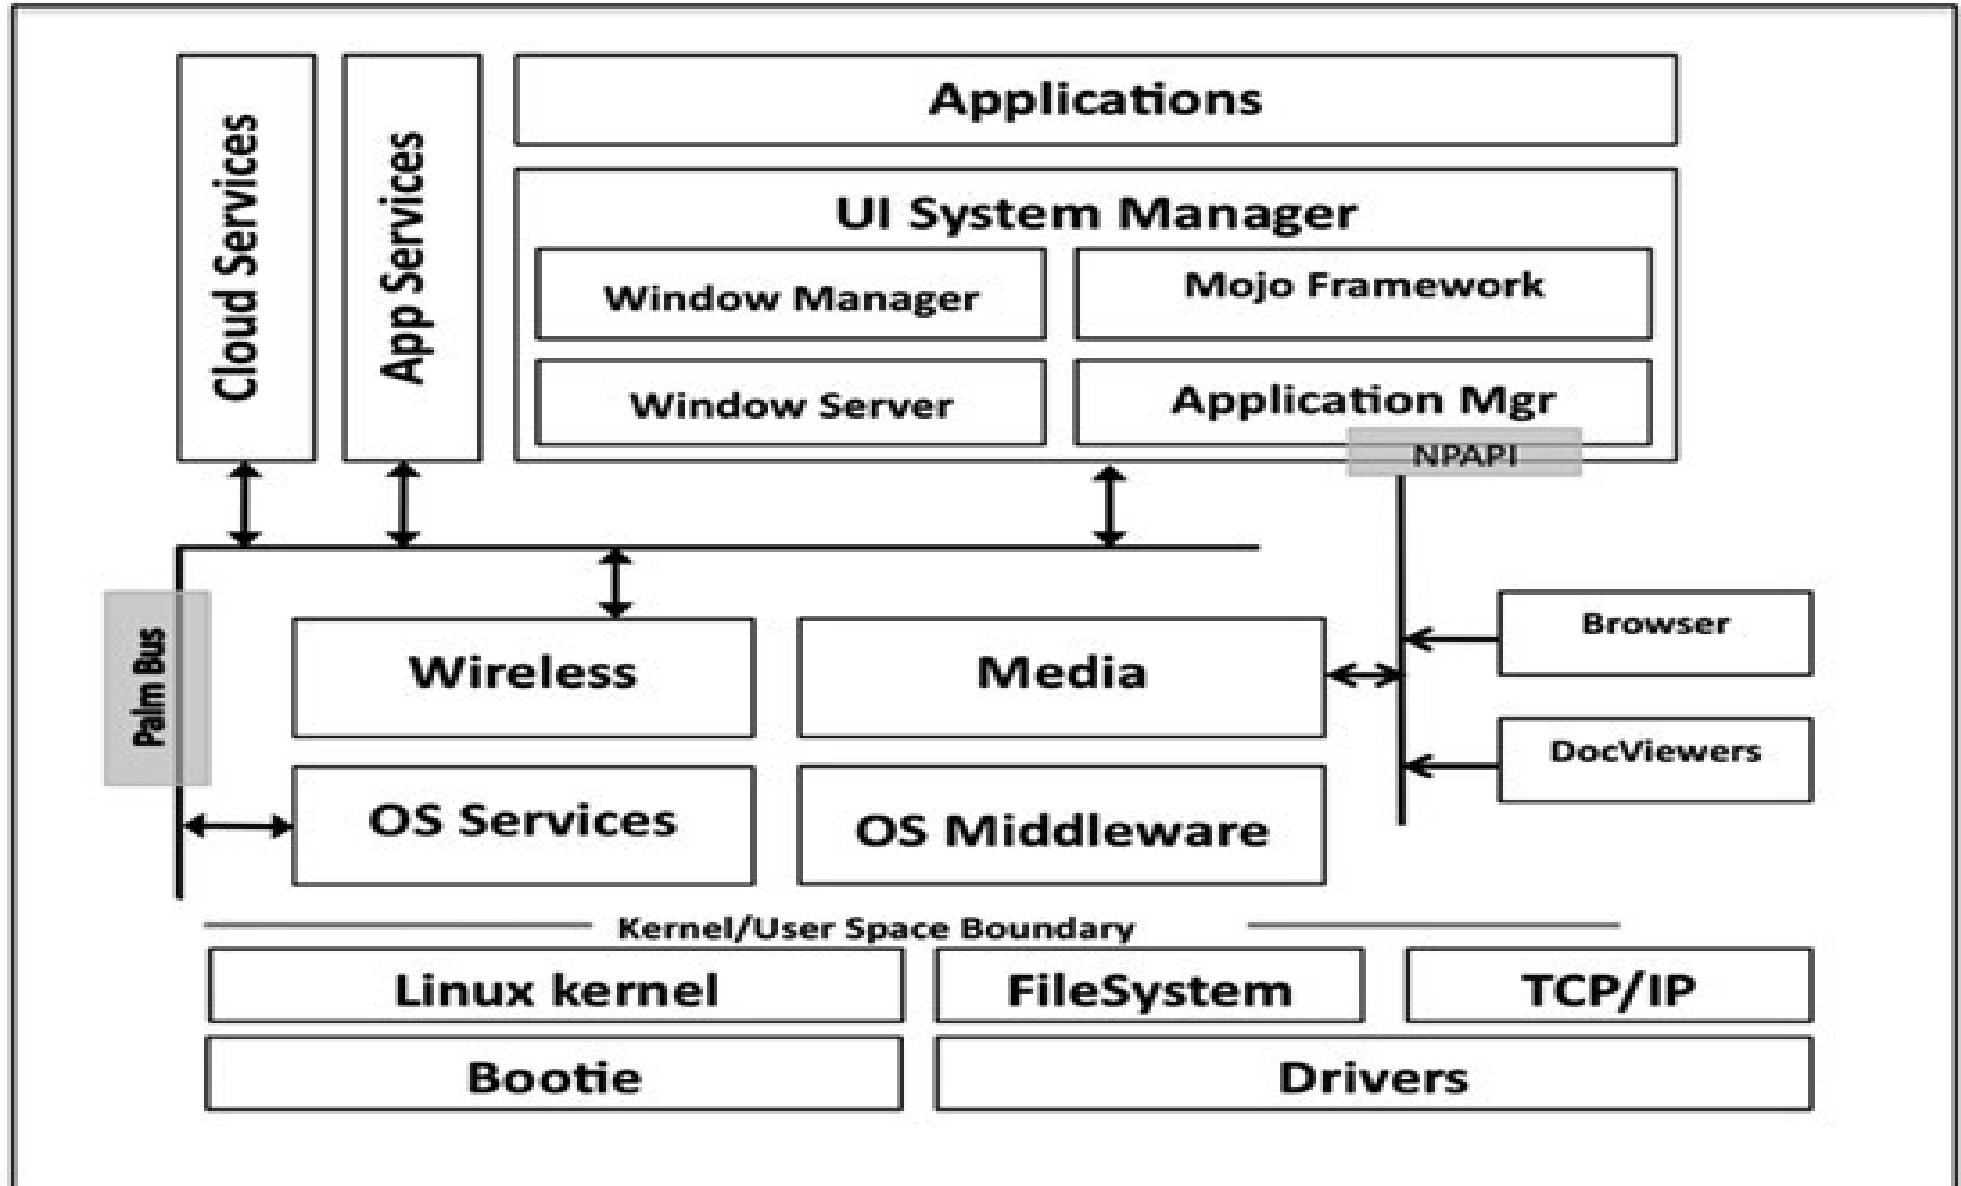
Cloud Services

App Services

Applications

UI System Manager

Window Manager

Mojo Framework

Window Server

Application Mgr

NPAPI

Palm Bus

Wireless

Media

Browser

DocViewers

OS Services

OS Middleware

Kernel/User Space Boundary

Linux kernel

FileSystem

TCP/IP

Bootie

Drivers